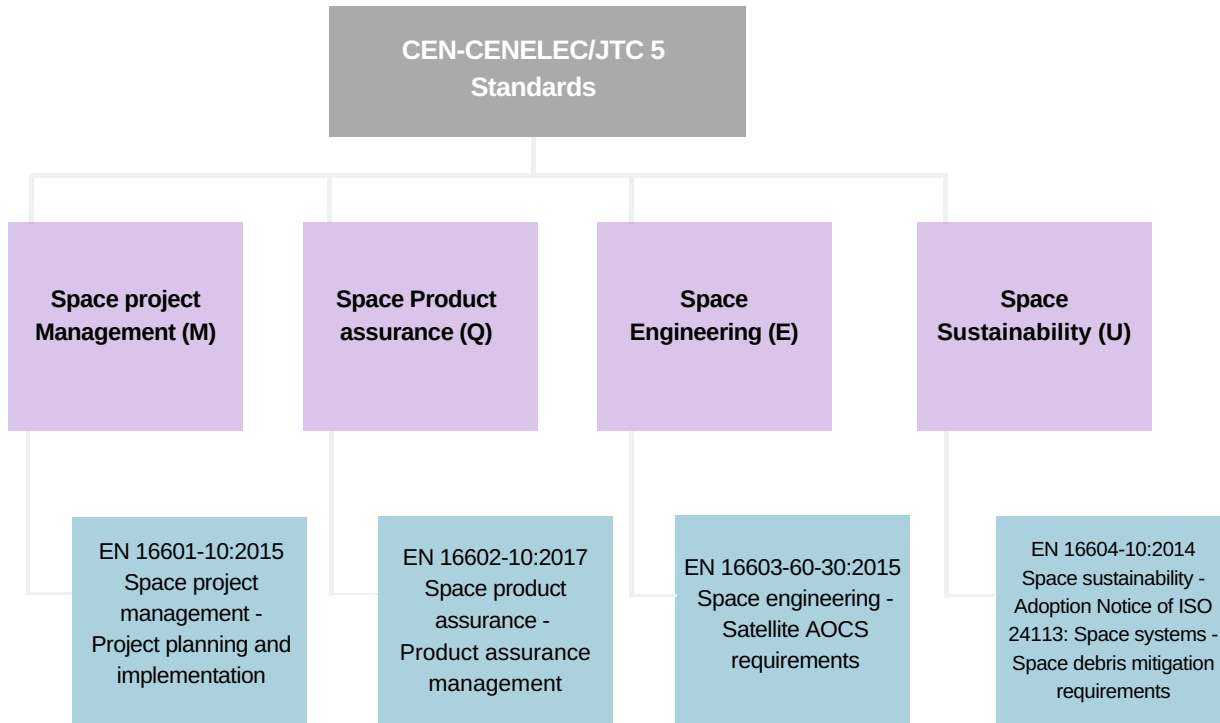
CEN-CENELEC/JTC 5
Standards

Space project Management (M)

Space Product assurance (Q)

Space Engineering (E)

Space Sustainability (U)

EN 16601-10:2015
Space project management - Project planning and implementation

EN 16602-10:2017
Space product assurance - Product assurance management

EN 16603-60-30:2015
Space engineering - Satellite AOCS requirements

EN 16604-10:2014
Space sustainability - Adoption Notice of ISO 24113: Space systems - Space debris mitigation requirements